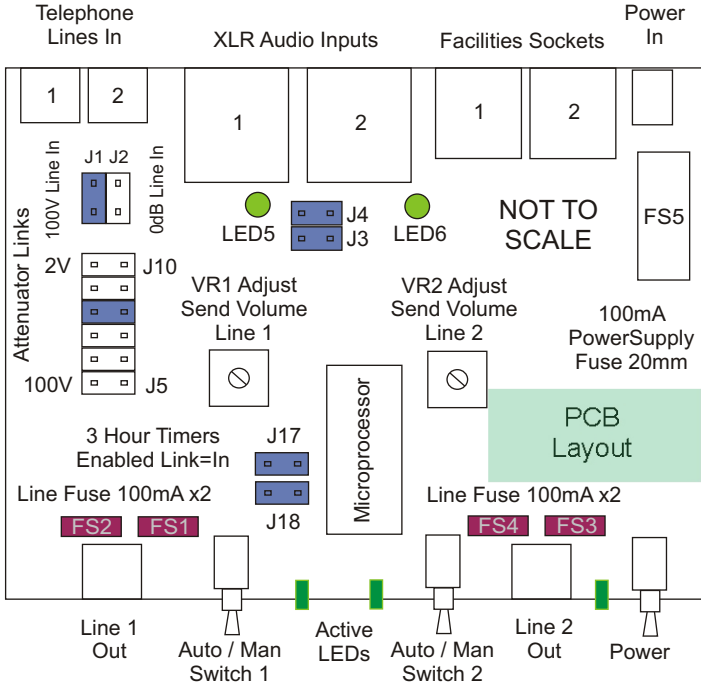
Telephone Lines In

XLR Audio Inputs

Facilities Sockets

Power In

1

2

1

2

1

2

J1 J2

100V Line In

0dB Line In

FS5

LED5

J4

J3

LED6

NOT TO SCALE

Attenuator Links

2V

J10

100V

J5

VR1 Adjust Send Volume Line 1

VR2 Adjust Send Volume Line 2

100mA PowerSupply Fuse 20mm

Microprocessor

PCB Layout

3 Hour Timers Enabled Link=In

J17

J18

Line Fuse 100mA x2

Line Fuse 100mA x2

FS2

FS1

FS4

FS3

Line 1 Out

Auto / Man Switch 1

Active LEDs

Auto / Man Switch 2

Line 2 Out

Power